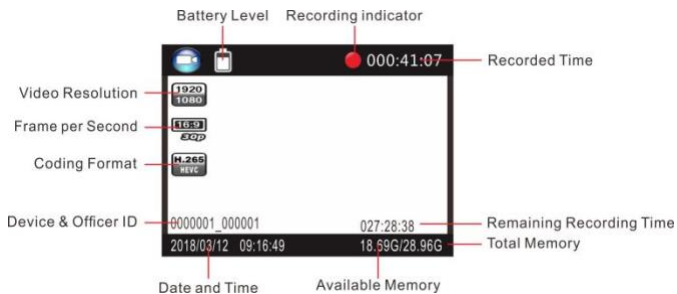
Battery Level
Recording indicator
000:41:07
Recorded Time
Video Resolution
1920
1080
Frame per Second
16:9
30P
Coding Format
H.265
HEVC
Device & Officer ID
0000001_000001
027:28:38
Remaining Recording Time
2018/03/12 09:16:49
18.59G/28.96G
Total Memory
Date and Time
Available Memory